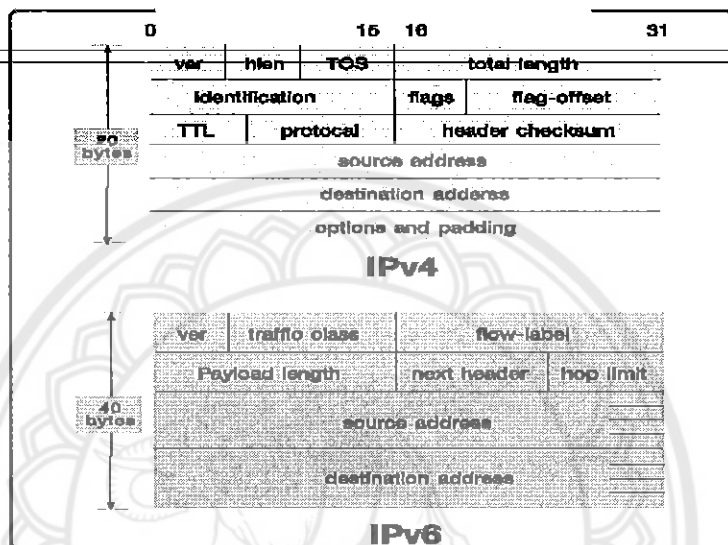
0 15 16 31

| ver | hlen | TOS | total length |
|---|---|---|---|
| identification | | flags | flag-offset |
| TTL | protocal | | header checksum |

20 bytes

source address

destination address

options and padding

IPv4

| ver | traffic class | flow-label |
|---|---|---|
| Payload length | next header | hop limit |

40 bytes

source address

destination address

IPv6